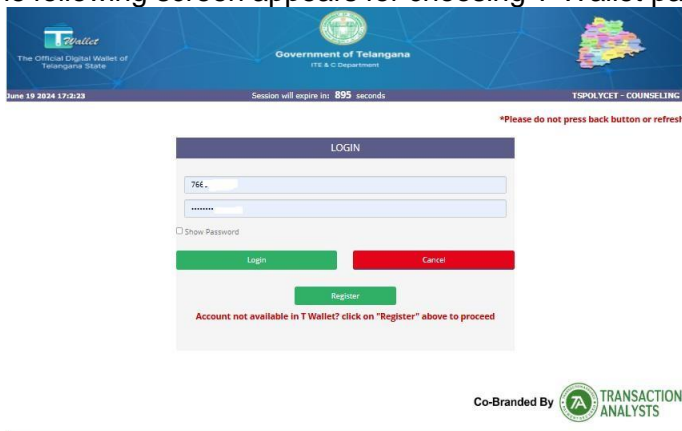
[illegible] following screen appears for choosing T-Wallet pa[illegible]

T Wallet
The Official Digital Wallet of Telangana State

Government of Telangana
ITE & C Department

June 19 2024 17:3:23

Session will expire in: 895 seconds

TSPOLYCET - COUNSELING

*Please do not press back button or refresh

LOGIN

766.

••••••••

Show Password

Login

Cancel

Register

Account not available in T Wallet? click on "Register" above to proceed

Co-Branded By TRANSACTION ANALYSTS